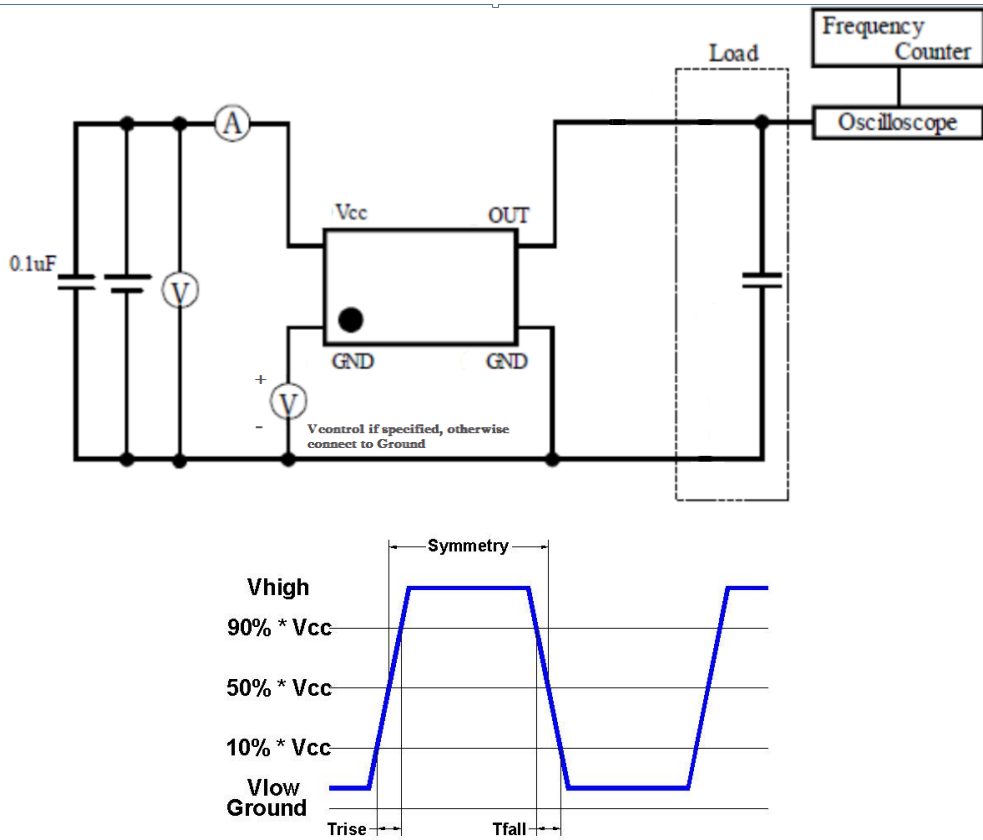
Frequency Counter

Load

Oscilloscope

A

Vcc

OUT

0.1uF

V

GND

GND

+

V

-

Vcontrol if specified, otherwise connect to Ground

Symmetry

Vhigh

90% * Vcc

50% * Vcc

10% * Vcc

Vlow

Ground

Trise

Tfall